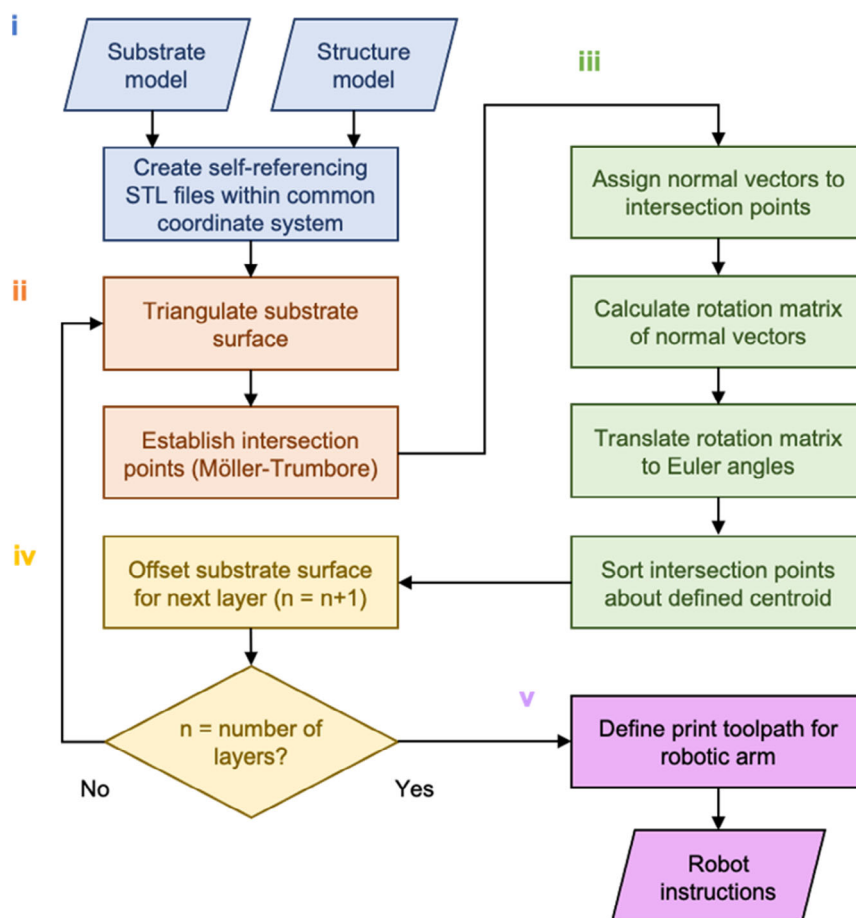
i

Substrate model

Structure model

Create self-referencing STL files within common coordinate system

ii

Triangulate substrate surface

Establish intersection points (Möller-Trumbore)

iii

Assign normal vectors to intersection points

Calculate rotation matrix of normal vectors

Translate rotation matrix to Euler angles

Sort intersection points about defined centroid

iv

Offset substrate surface for next layer (n = n+1)

n = number of layers?

No

Yes

v

Define print toolpath for robotic arm

Robot instructions